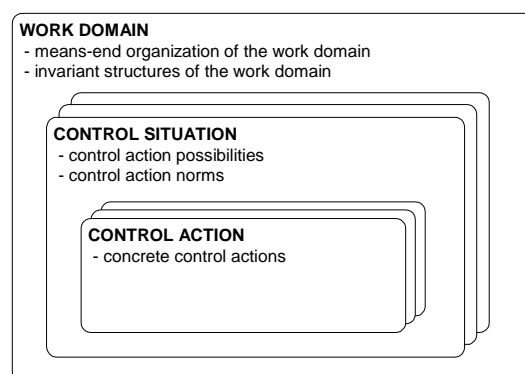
WORK DOMAIN
- means-end organization of the work domain
- invariant structures of the work domain

CONTROL SITUATION
- control action possibilities
- control action norms

CONTROL ACTION
- concrete control actions